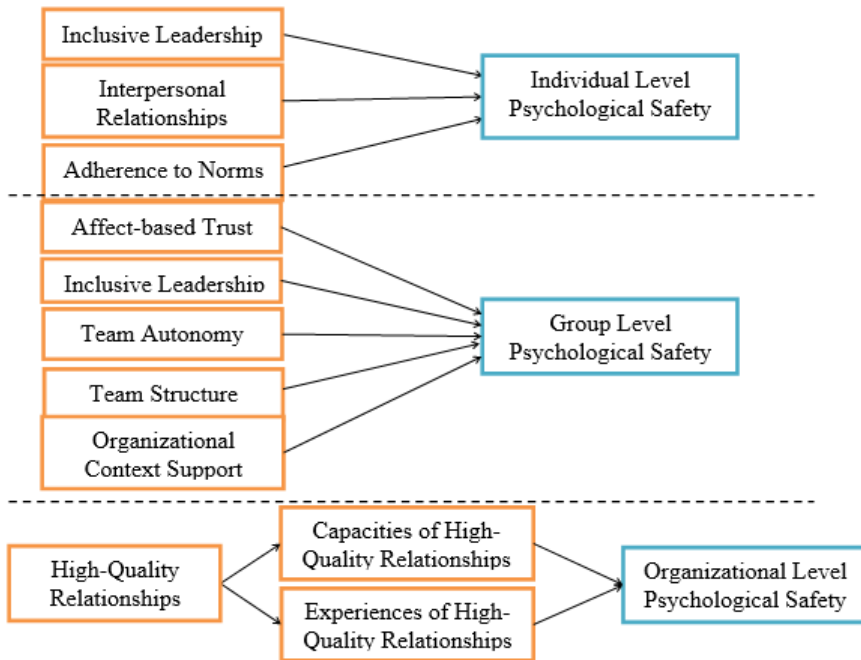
Inclusive Leadership

Interpersonal Relationships

Adherence to Norms

Individual Level Psychological Safety

Affect-based Trust

Inclusive Leadership

Team Autonomy

Team Structure

Organizational Context Support

Group Level Psychological Safety

High-Quality Relationships

Capacities of High-Quality Relationships

Experiences of High-Quality Relationships

Organizational Level Psychological Safety